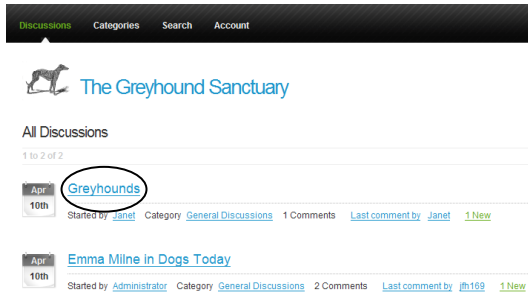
Discussions Categories Search Account

The Greyhound Sanctuary

All Discussions

1 to 2 of 2

Apr 10th

Greyhounds

Started by Janet Category General Discussions 1 Comments Last comment by Janet 1 New

Apr 10th

Emma Milne in Dogs Today

Started by Administrator Category General Discussions 2 Comments Last comment by jfh169 1 New